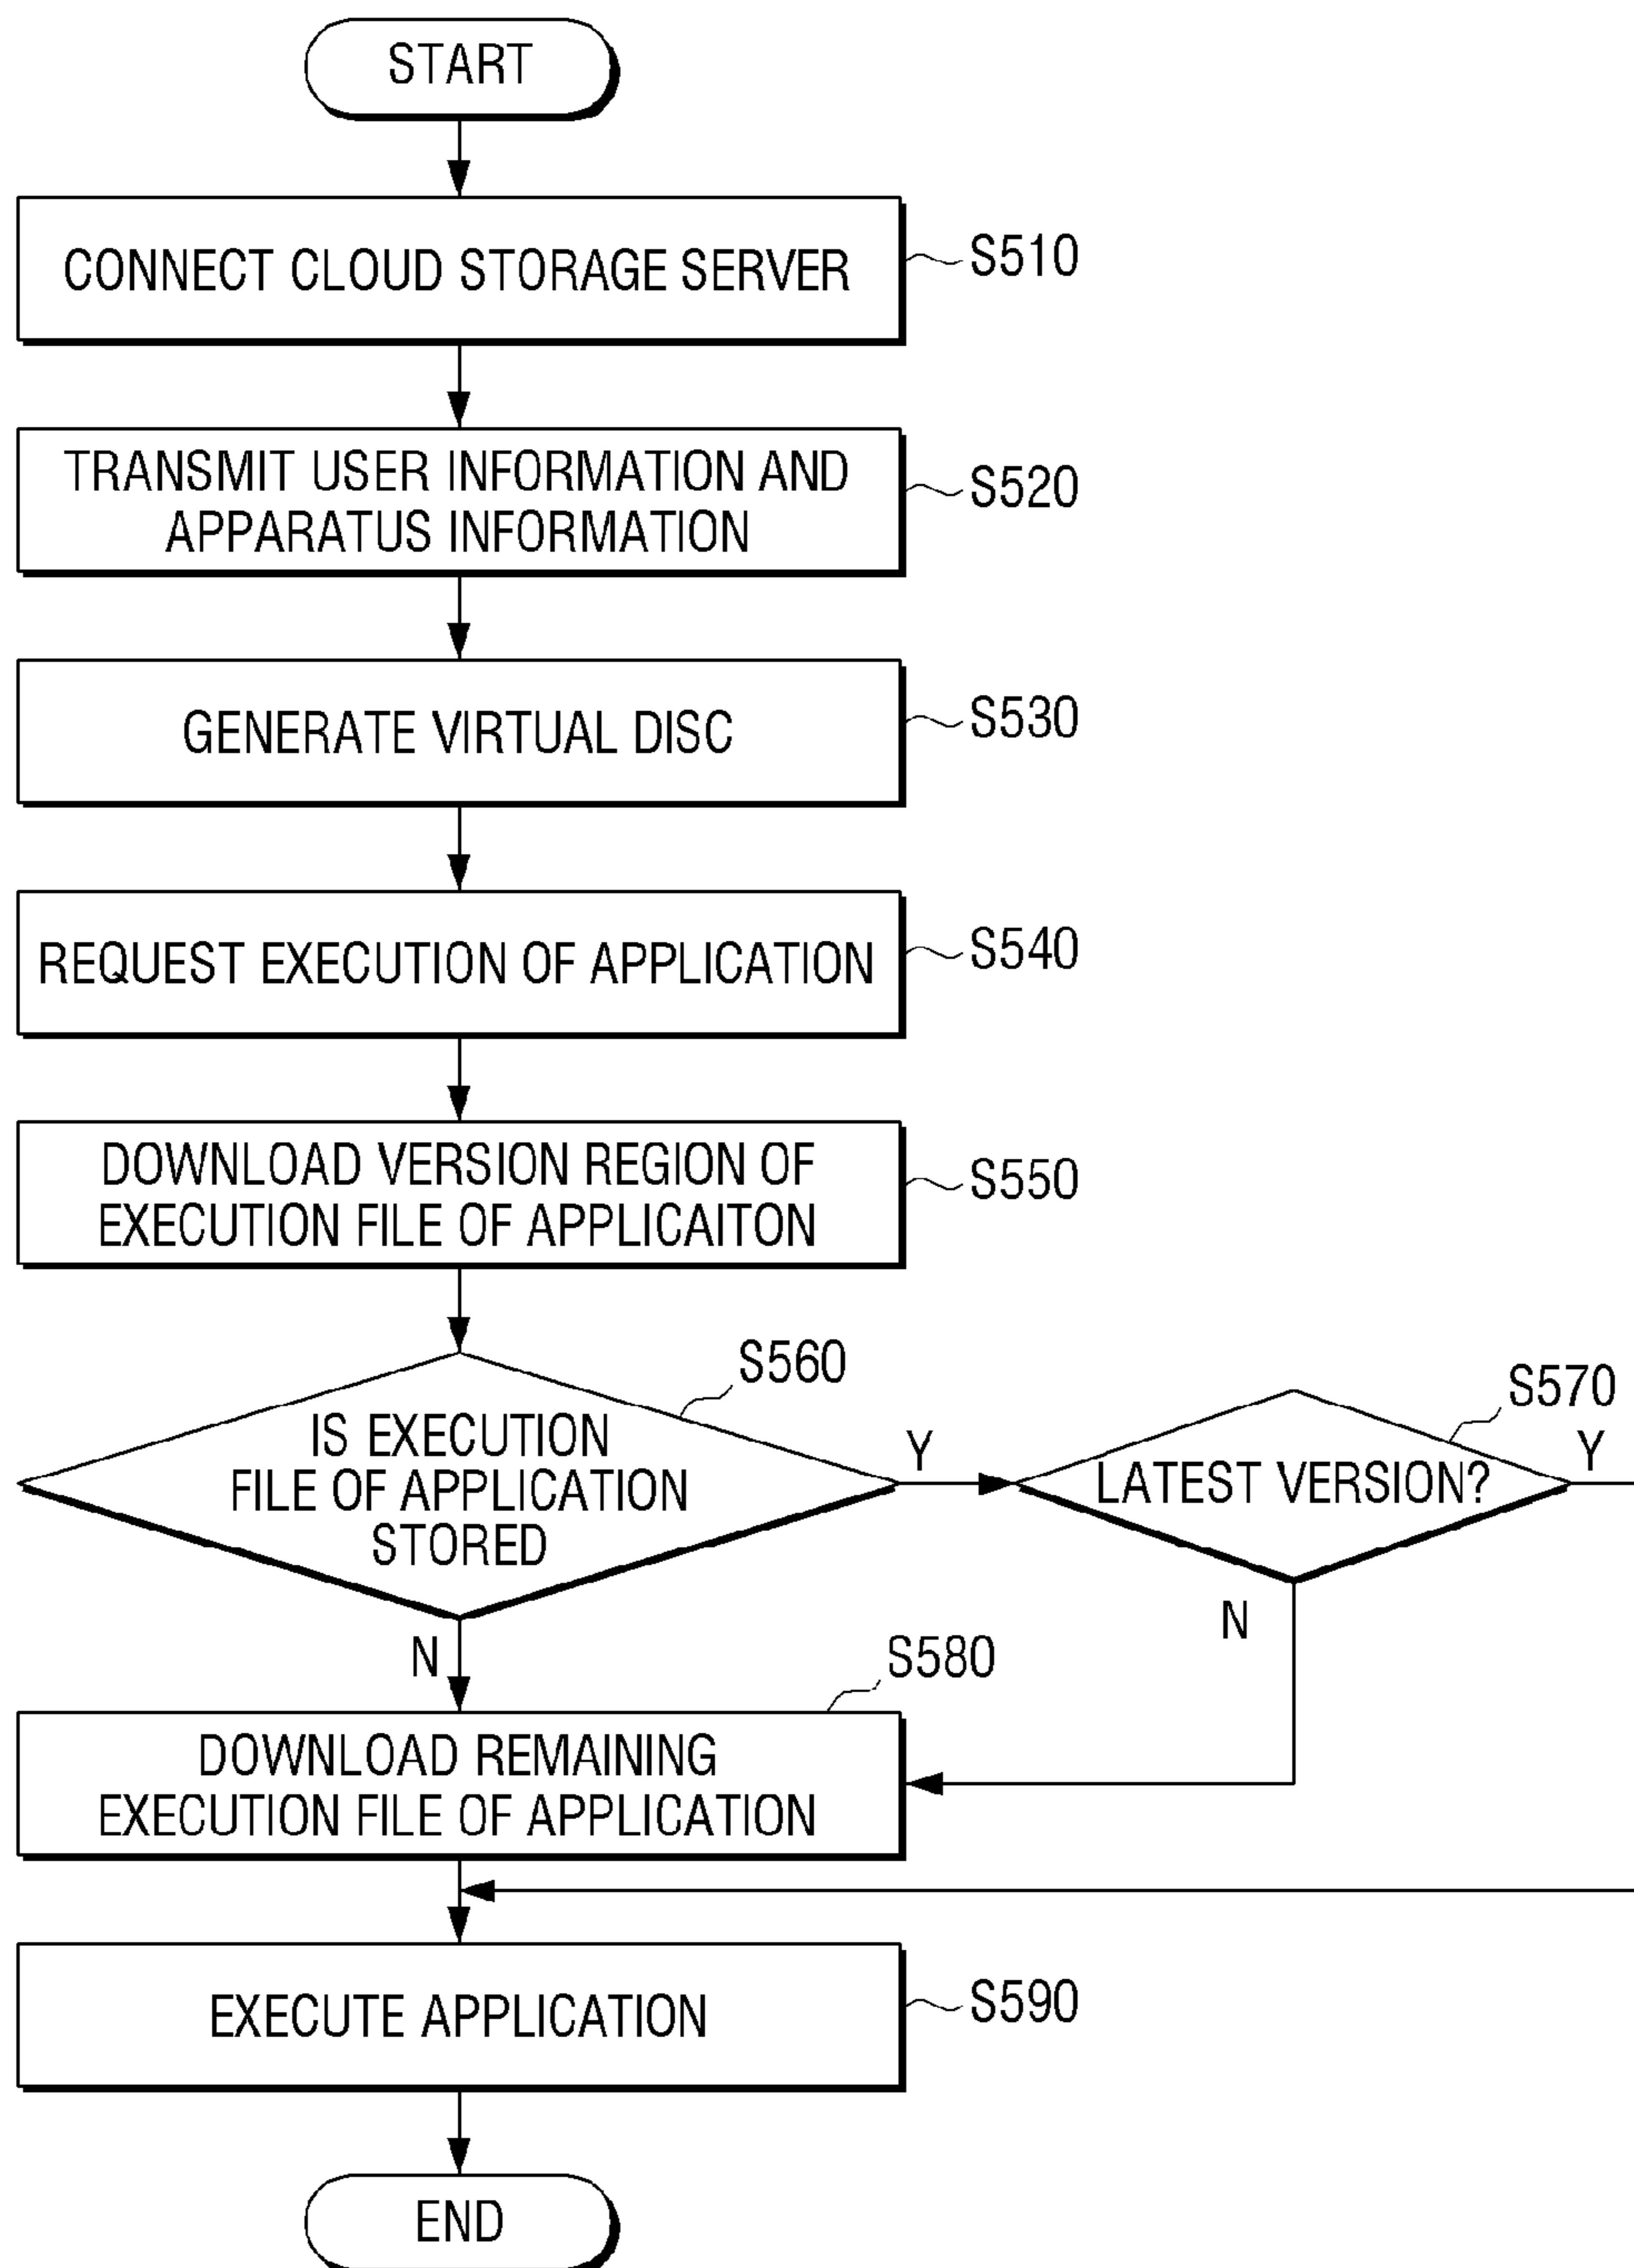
START

CONNECT CLOUD STORAGE SERVER
S510

TRANSMIT USER INFORMATION AND APPARATUS INFORMATION
S520

GENERATE VIRTUAL DISC
S530

REQUEST EXECUTION OF APPLICATION
S540

DOWNLOAD VERSION REGION OF EXECUTION FILE OF APPLICAITON
S550

S560
IS EXECUTION FILE OF APPLICATION STORED

Y

S570
LATEST VERSION?

Y

N

N

S580
DOWNLOAD REMAINING EXECUTION FILE OF APPLICATION

EXECUTE APPLICATION
S590

END